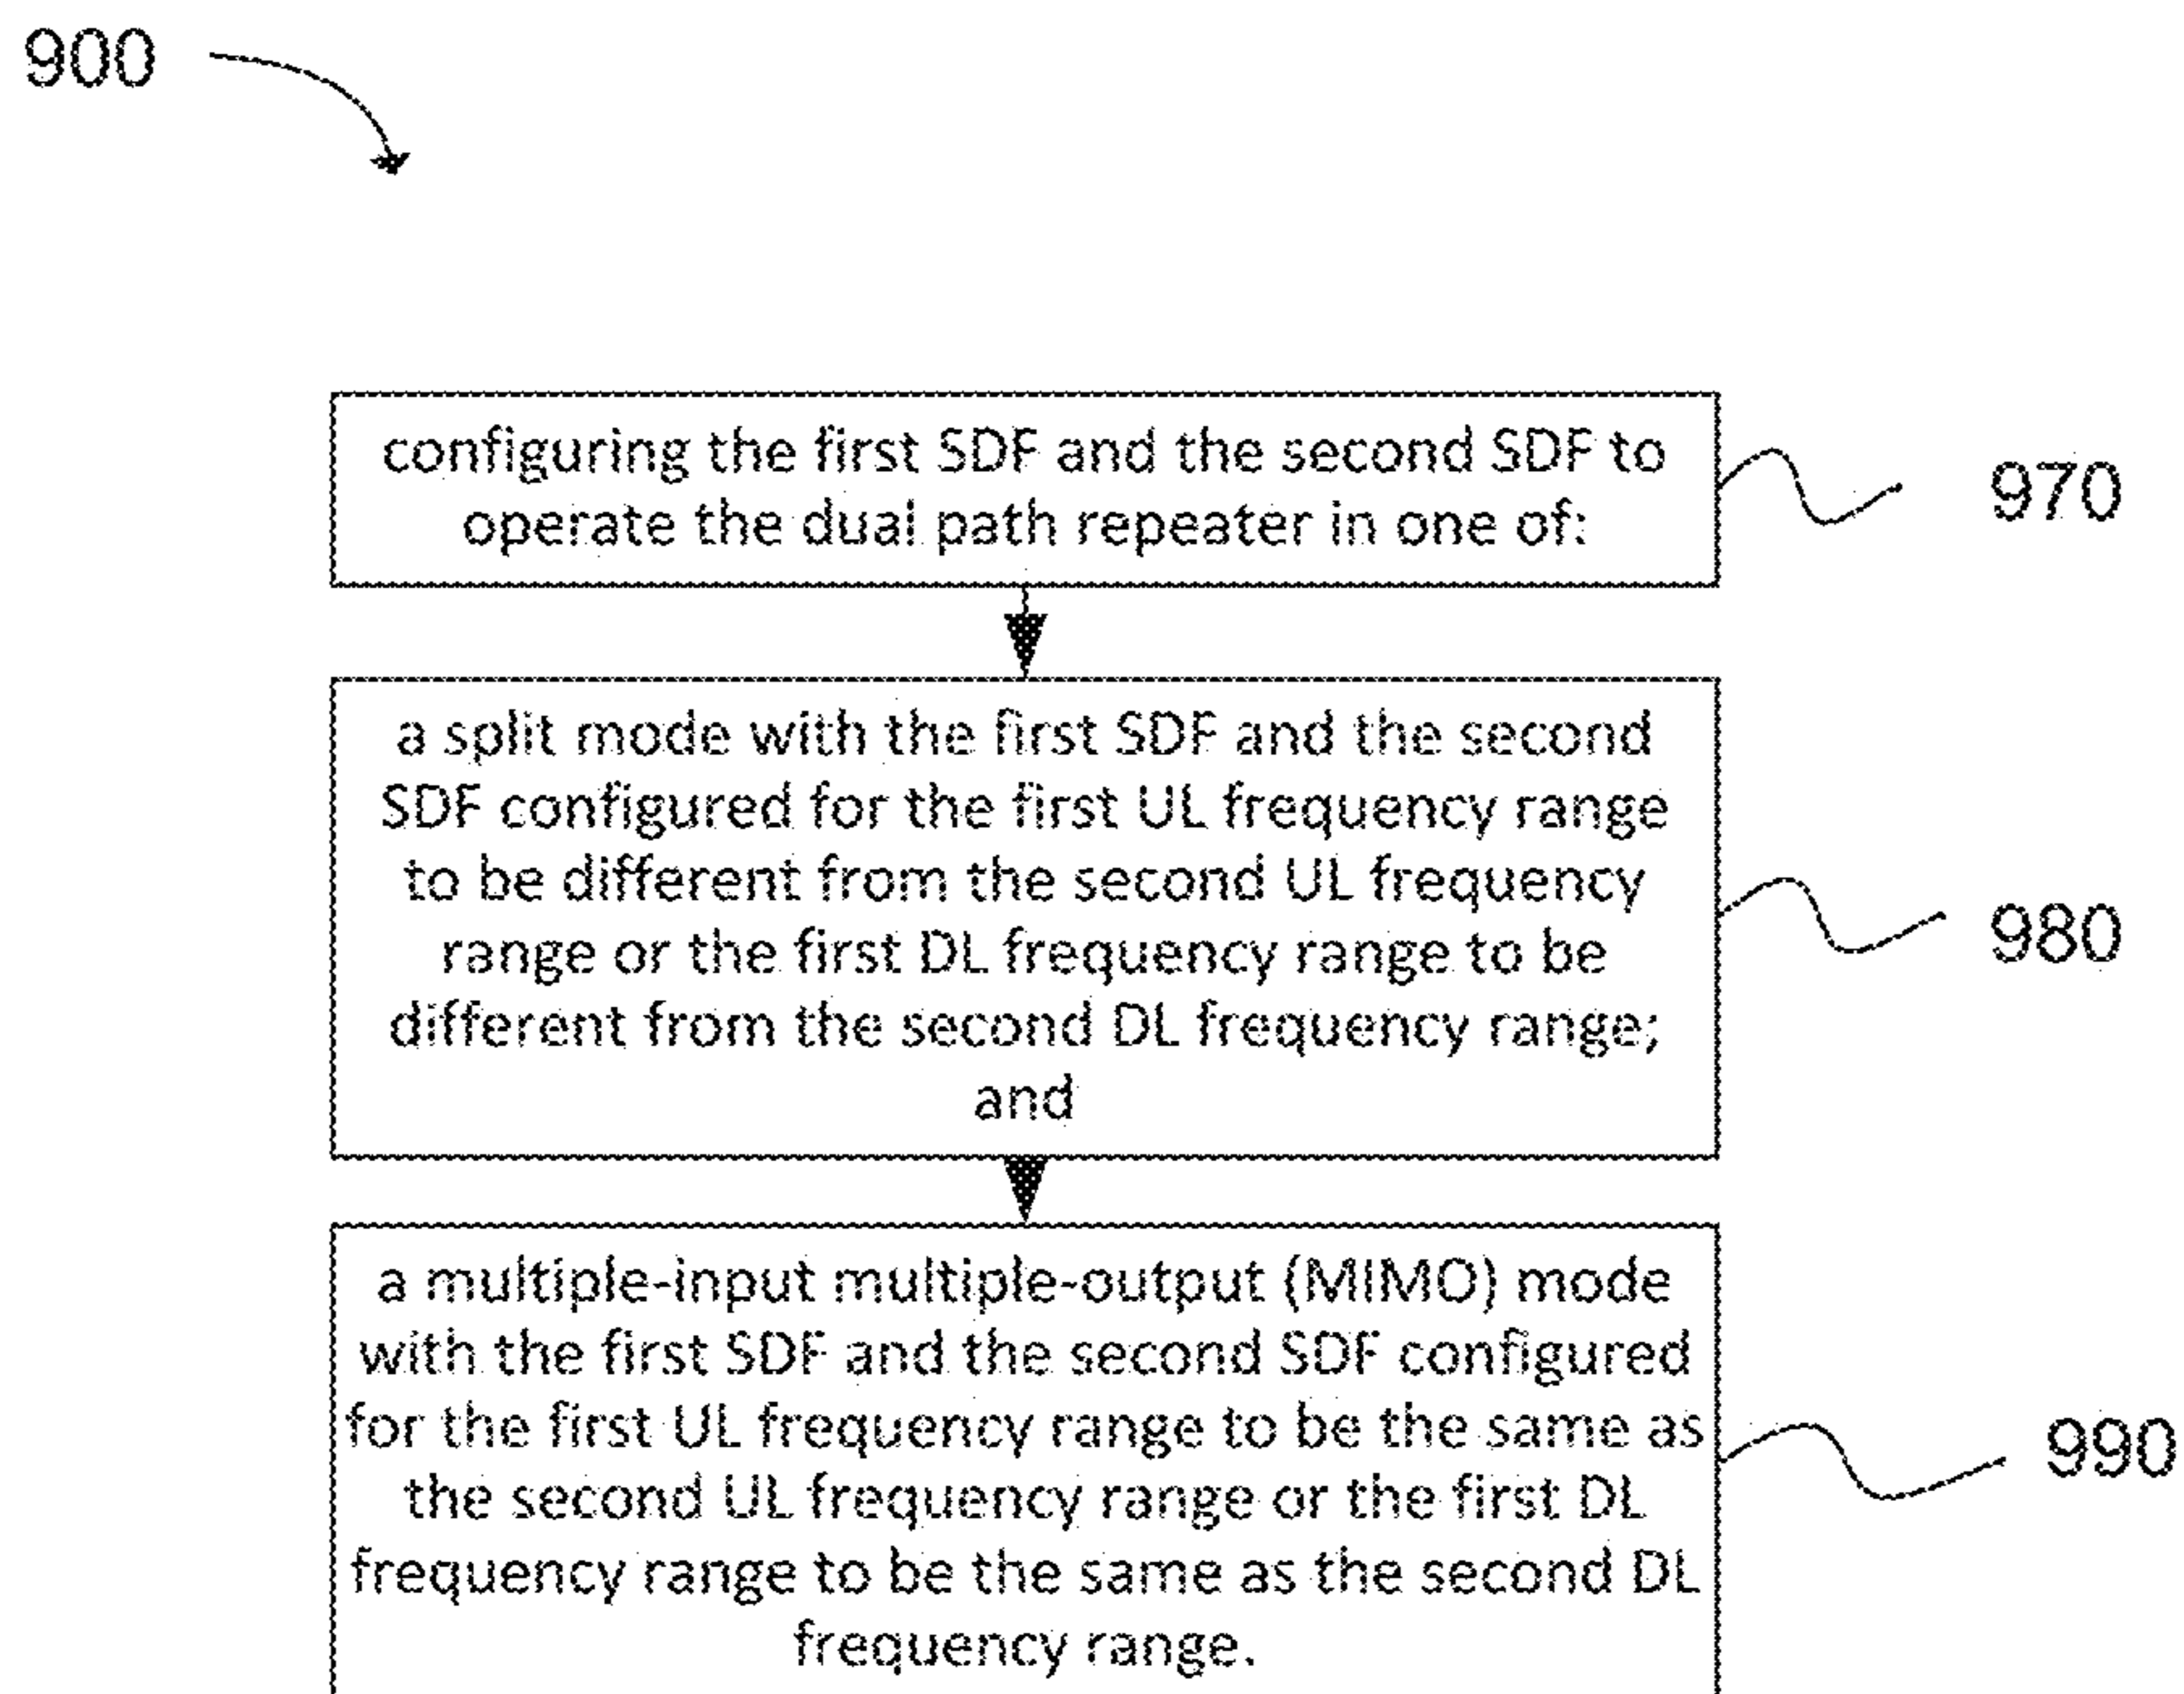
900

configuring the first SDF and the second SDF to operate the dual path repeater in one of:

970

a split mode with the first SDF and the second SDF configured for the first UL frequency range to be different from the second UL frequency range or the first DL frequency range to be different from the second DL frequency range; and

980

a multiple-input multiple-output (MIMO) mode with the first SDF and the second SDF configured for the first UL frequency range to be the same as the second UL frequency range or the first DL frequency range to be the same as the second DL frequency range.

990